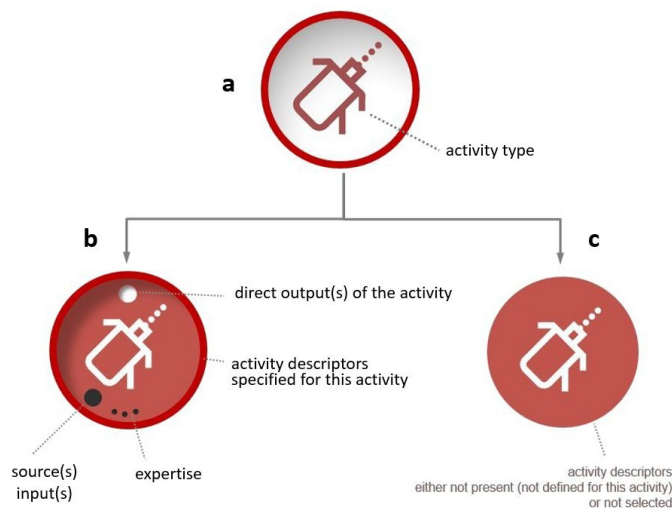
a

activity type

b

c

direct output(s) of the activity

activity descriptors specified for this activity

source(s) input(s)

expertise

activity descriptors either not present (not defined for this activity) or not selected